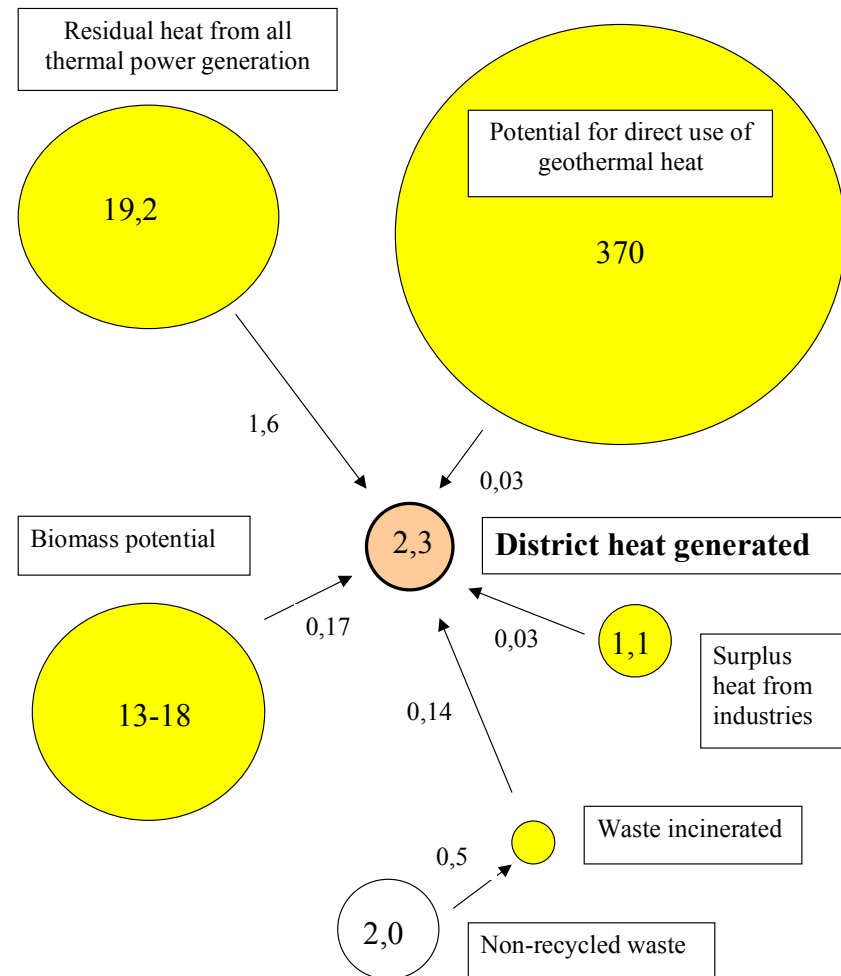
Residual heat from all thermal power generation

19,2

Potential for direct use of geothermal heat

370

1,6

0,03

Biomass potential

2,3

District heat generated

0,17

0,03

1,1

Surplus heat from industries

13-18

0,14

Waste incinerated

0,5

2,0

Non-recycled waste